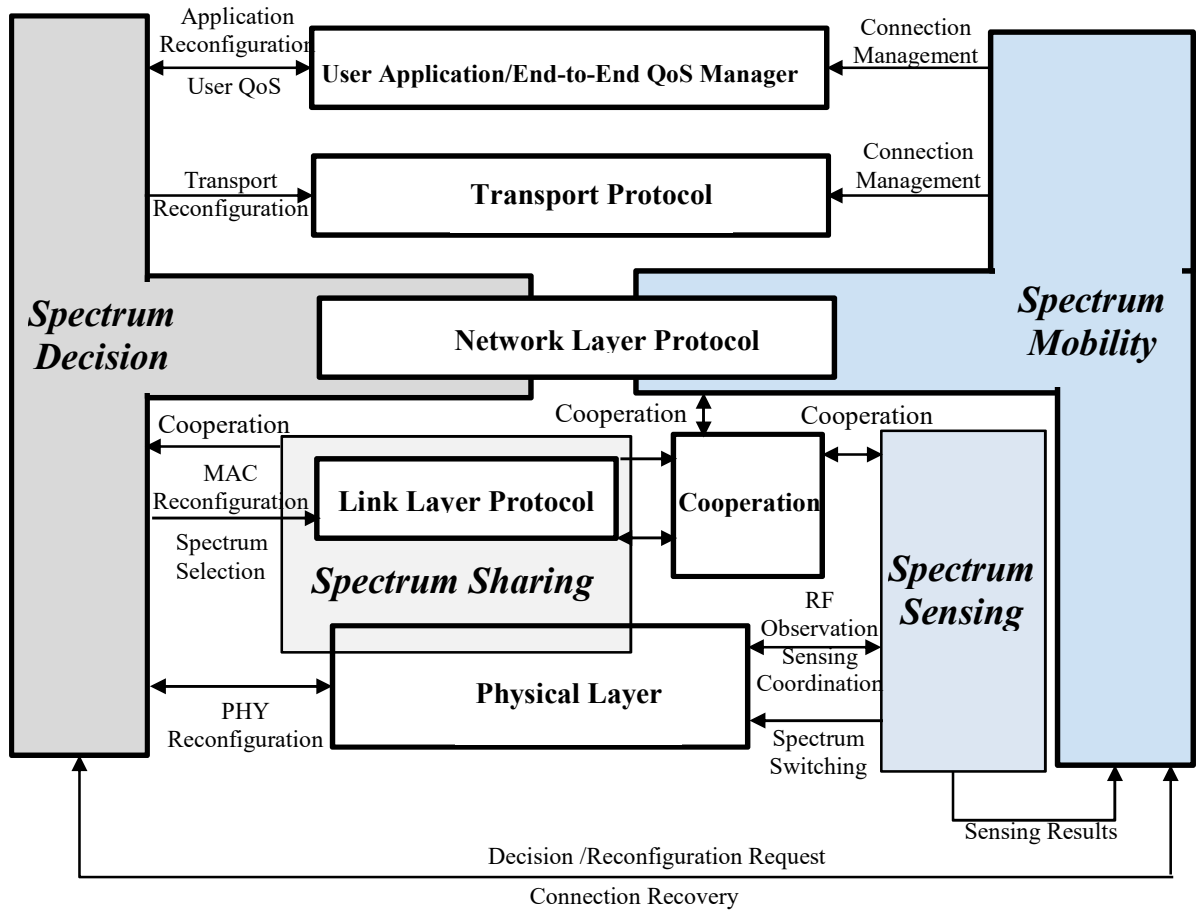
Application Reconfiguration

User QoS

User Application/End-to-End QoS Manager

Connection Management

Transport Reconfiguration

Transport Protocol

Connection Management

Spectrum Decision

Network Layer Protocol

Spectrum Mobility

Cooperation

Cooperation

Cooperation

MAC Reconfiguration

Link Layer Protocol

Cooperation

Spectrum Selection

Spectrum Sharing

Spectrum Sensing

RF Observation

Sensing Coordination

Physical Layer

PHY Reconfiguration

Spectrum Switching

Sensing Results

Decision /Reconfiguration Request

Connection Recovery